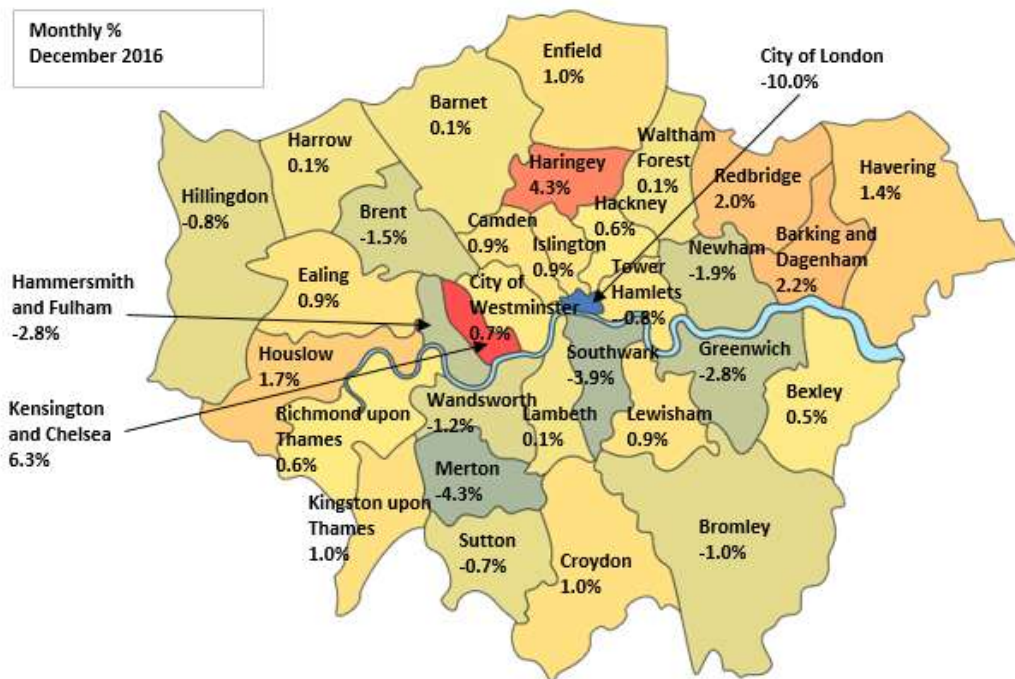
Monthly %
December 2016

Enfield
1.0%

City of London
-10.0%

Barnet
0.1%

Harrow
0.1%

Haringey
4.3%

Waltham Forest
0.1%

Redbridge
2.0%

Havering
1.4%

Hillingdon
-0.8%

Brent
-1.5%

Camden
0.9%

Hackney
0.6%

Islington
0.9%

Tower Hamlets
-0.8%

Newham
-1.9%

Barking and Dagenham
2.2%

Hammersmith and Fulham
-2.8%

Ealing
0.9%

City of Westminster
0.7%

Houslow
1.7%

Southwark
-3.9%

Greenwich
-2.8%

Bexley
0.5%

Kensington and Chelsea
6.3%

Richmond upon Thames
0.6%

Wandsworth
-1.2%

Lambeth
0.1%

Lewisham
0.9%

Merton
-4.3%

Kingston upon Thames
1.0%

Sutton
-0.7%

Croydon
1.0%

Bromley
-1.0%